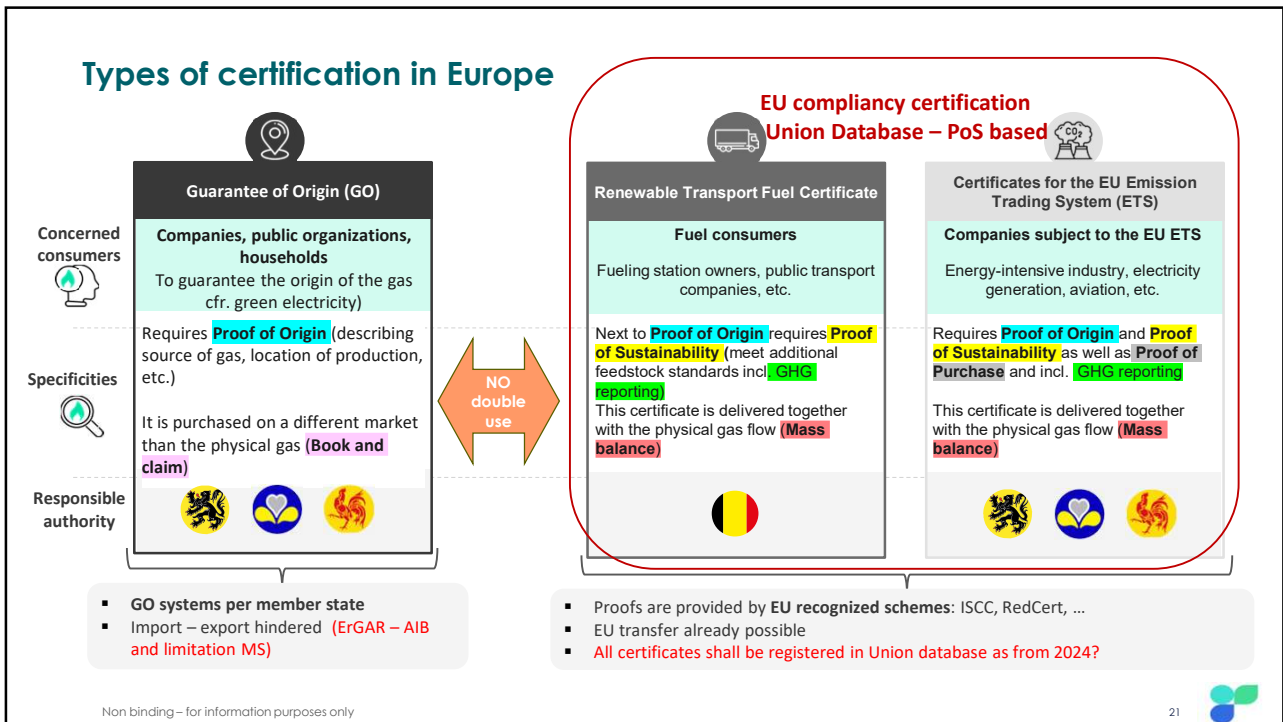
Types of certification in Europe

EU compliancy certification
Union Database – PoS based

$CO_2$

Guarantee of Origin (GO)

Renewable Transport Fuel Certificate

Certificates for the EU Emission Trading System (ETS)

Concerned consumers

Companies, public organizations, households
To guarantee the origin of the gas cfr. green electricity)

Fuel consumers

Fueling station owners, public transport companies, etc.

Companies subject to the EU ETS

Energy-intensive industry, electricity generation, aviation, etc.

Specificities

Requires Proof of Origin (describing source of gas, location of production, etc.)

It is purchased on a different market than the physical gas (Book and claim)

NO double use

Next to Proof of Origin requires Proof of Sustainability (meet additional feedstock standards incl. GHG reporting)
This certificate is delivered together with the physical gas flow (Mass balance)

Requires Proof of Origin and Proof of Sustainability as well as Proof of Purchase and incl. GHG reporting

This certificate is delivered together with the physical gas flow (Mass balance)

Responsible authority

▪ GO systems per member state
▪ Import – export hindered (ErGAR – AIB and limitation MS)

▪ Proofs are provided by EU recognized schemes: ISCC, RedCert, …
▪ EU transfer already possible
▪ All certificates shall be registered in Union database as from 2024?

Non binding – for information purposes only

21